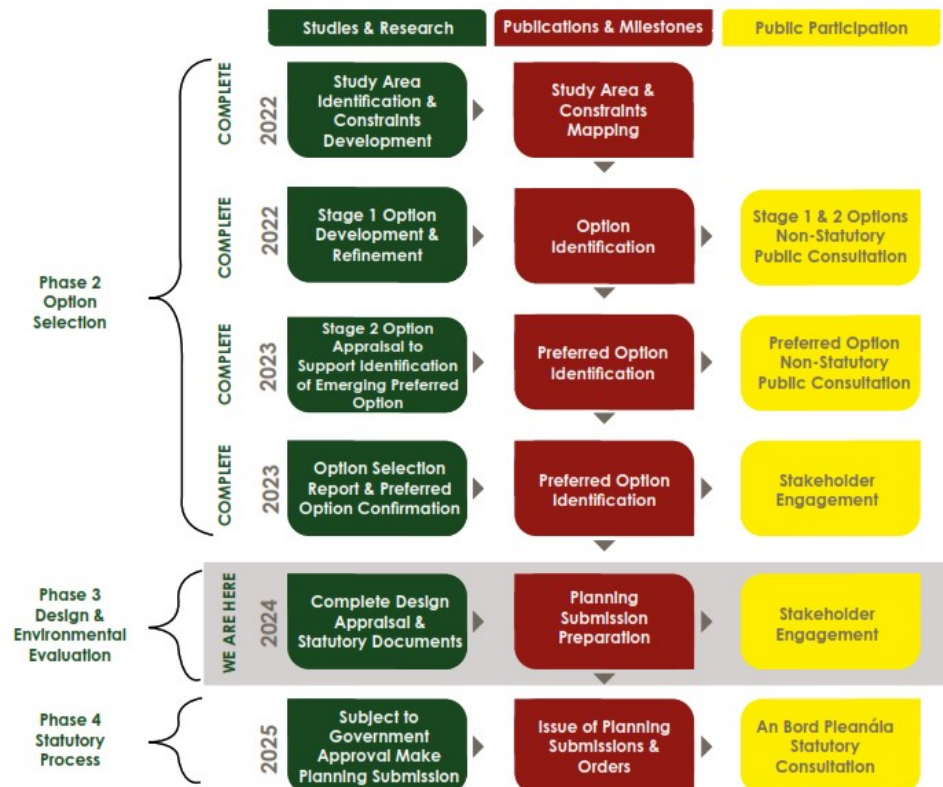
Studies & Research

Publications & Milestones

Public Participation

Phase 2 Option Selection

COMPLETE

2022

Study Area Identification & Constraints Development

Study Area & Constraints Mapping

COMPLETE

2022

Stage 1 Option Development & Refinement

Option Identification

Stage 1 & 2 Options Non-Statutory Public Consultation

COMPLETE

2023

Stage 2 Option Appraisal to Support Identification of Emerging Preferred Option

Preferred Option Identification

Preferred Option Non-Statutory Public Consultation

COMPLETE

2023

Option Selection Report & Preferred Option Confirmation

Preferred Option Identification

Stakeholder Engagement

Phase 3 Design & Environmental Evaluation

WE ARE HERE

2024

Complete Design Appraisal & Statutory Documents

Planning Submission Preparation

Stakeholder Engagement

Phase 4 Statutory Process

2025

Subject to Government Approval Make Planning Submission

Issue of Planning Submissions & Orders

An Bord Pleanála Statutory Consultation